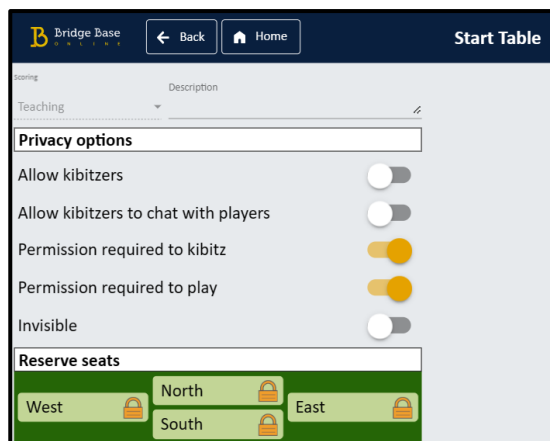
Bridge Base ONLINE

Back

Home

Start Table

Scoring

Teaching

Description

Privacy options

Allow kibitzers

Allow kibitzers to chat with players

Permission required to kibitz

Permission required to play

Invisible

Reserve seats

North

West

East

South